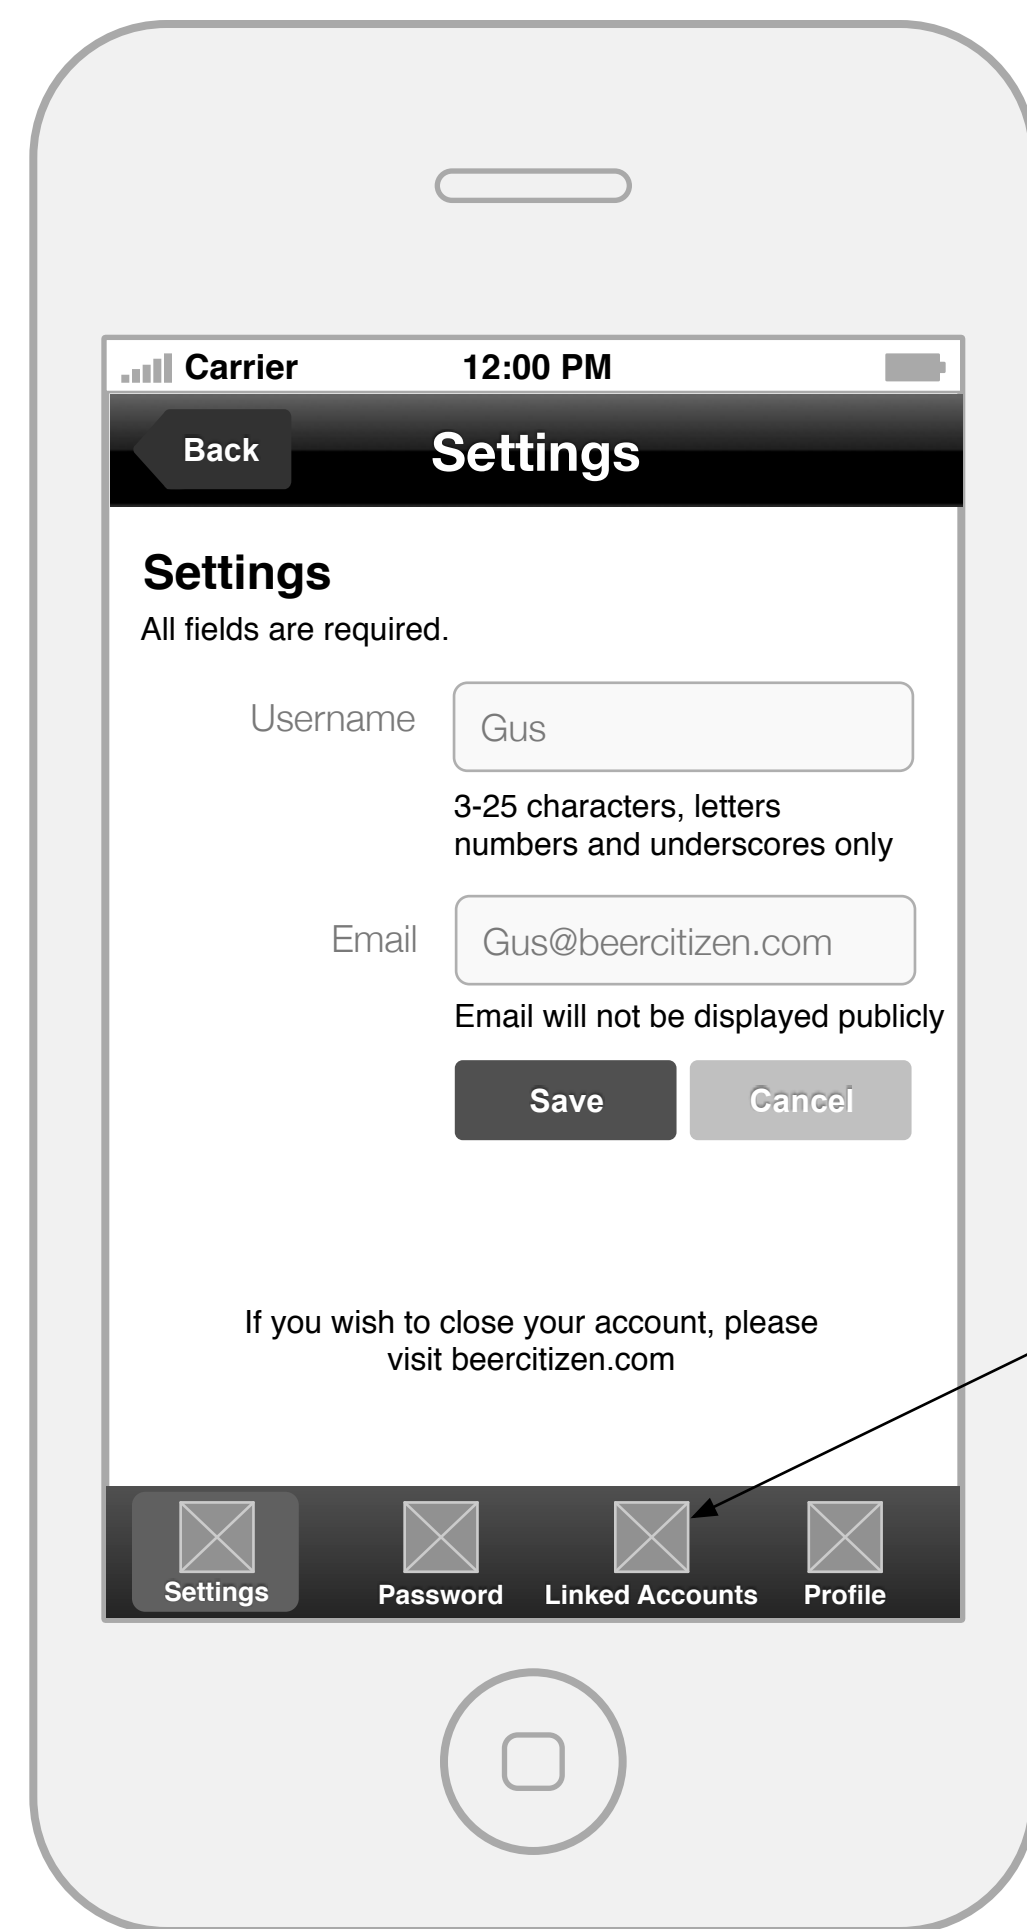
Carrier 12:00 PM

Back

Settings

Settings

All fields are required.

Username Gus

3-25 characters, letters numbers and underscores only

Email Gus@beercitizen.com

Email will not be displayed publicly

Save Cancel

If you wish to close your account, please visit beercitizen.com

Settings Password Linked Accounts Profile